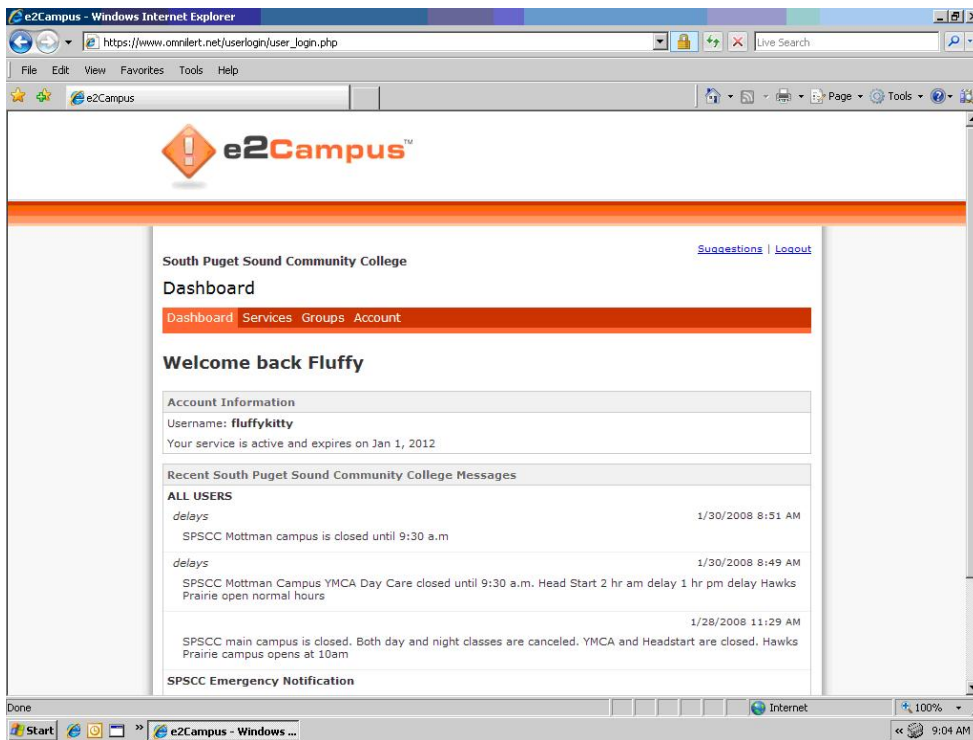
e2Campus - Windows Internet Explorer

https://www.omnilert.net/userlogin/user_login.php

Live Search

File Edit View Favorites Tools Help

e2Campus

Page Tools

e2Campus™

Suggestions | Logout

South Puget Sound Community College

Dashboard

Dashboard Services Groups Account

Welcome back Fluffy

Account Information

Username: fluffykitty

Your service is active and expires on Jan 1, 2012

Recent South Puget Sound Community College Messages

ALL USERS

delays 1/30/2008 8:51 AM

SPSCC Mottman campus is closed until 9:30 a.m

delays 1/30/2008 8:49 AM

SPSCC Mottman Campus YMCA Day Care closed until 9:30 a.m. Head Start 2 hr am delay 1 hr pm delay Hawks Prairie open normal hours

1/28/2008 11:29 AM

SPSCC main campus is closed. Both day and night classes are canceled. YMCA and Headstart are closed. Hawks Prairie campus opens at 10am

SPSCC Emergency Notification

Done

Internet

100%

Start

e2Campus - Windows ...

9:04 AM